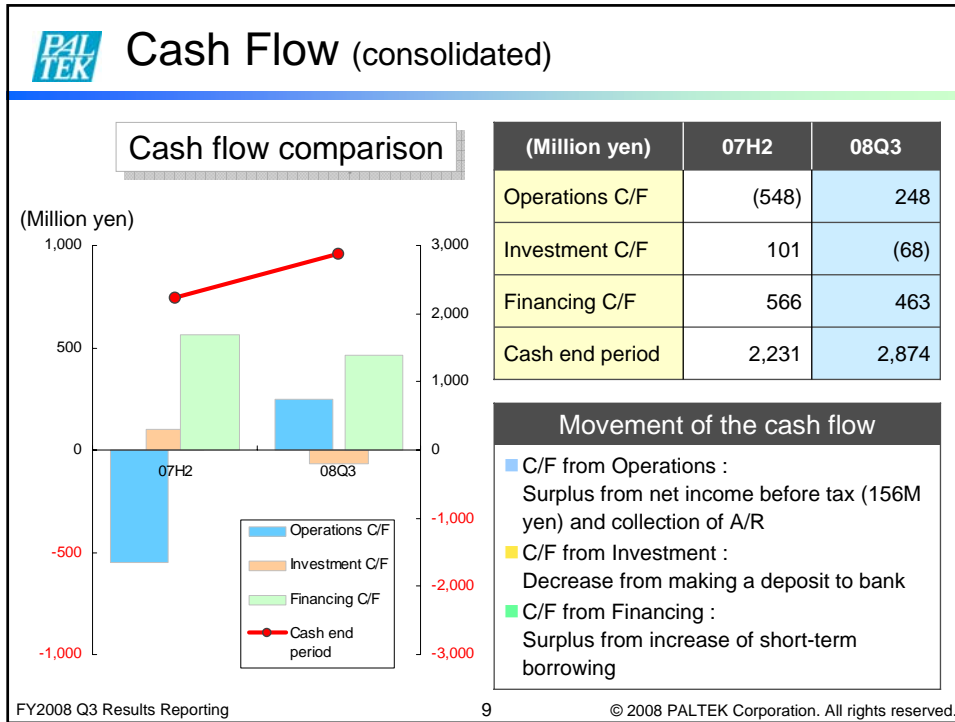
PAL TEK

Cash Flow (consolidated)

Cash flow comparison

(Million yen)

1,000
500
0
-500
-1,000

3,000
2,000
1,000
0
-1,000
-2,000
-3,000

07H2
08Q3

Operations C/F
Investment C/F
Financing C/F
Cash end period

| (Million yen) | 07H2 | 08Q3 |
|---|---|---|
| Operations C/F | (548) | 248 |
| Investment C/F | 101 | (68) |
| Financing C/F | 566 | 463 |
| Cash end period | 2,231 | 2,874 |

Movement of the cash flow

C/F from Operations :
Surplus from net income before tax (156M yen) and collection of A/R

C/F from Investment :
Decrease from making a deposit to bank

C/F from Financing :
Surplus from increase of short-term borrowing

FY2008 Q3 Results Reporting
9
© 2008 PALTEK Corporation. All rights reserved.